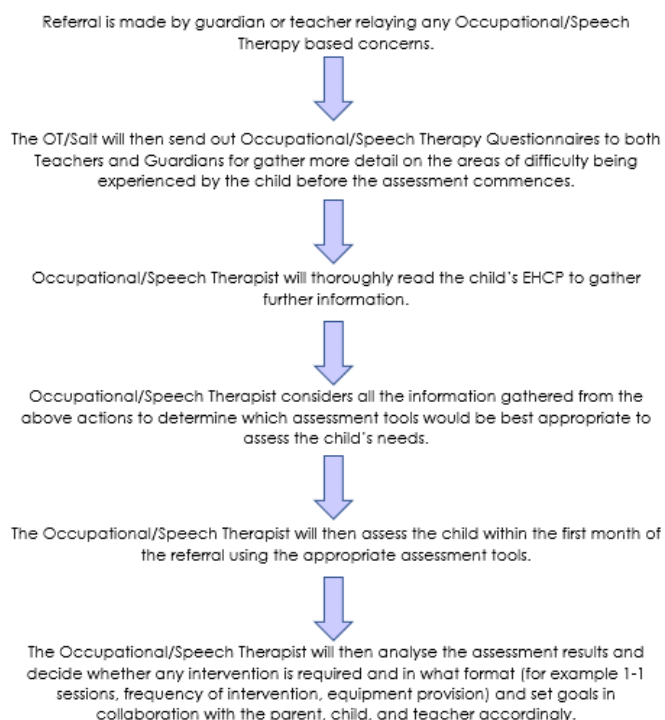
Referral is made by guardian or teacher relaying any Occupational/Speech Therapy based concerns.

The OT/Salt will then send out Occupational/Speech Therapy Questionnaires to both Teachers and Guardians for gather more detail on the areas of difficulty being experienced by the child before the assessment commences.

Occupational/Speech Therapist will thoroughly read the child's EHCP to gather further information.

Occupational/Speech Therapist considers all the information gathered from the above actions to determine which assessment tools would be best appropriate to assess the child's needs.

The Occupational/Speech Therapist will then assess the child within the first month of the referral using the appropriate assessment tools.

The Occupational/Speech Therapist will then analyse the assessment results and decide whether any intervention is required and in what format (for example 1-1 sessions, frequency of intervention, equipment provision) and set goals in collaboration with the parent, child, and teacher accordingly.